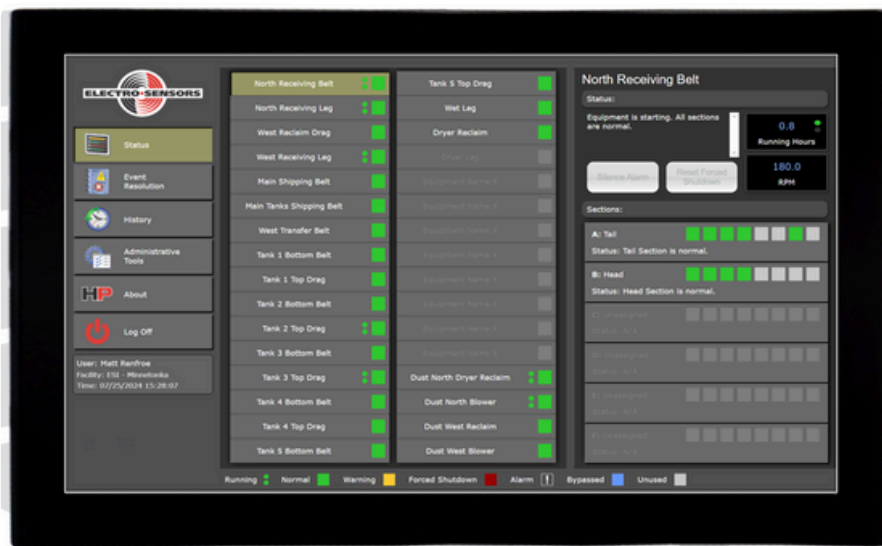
ELECTRO-SENSORS

Status

Event Resolution

History

Administrative Tools

HP About

Log Off

User: Matt Renfroe
Facility: ESI - Minnetonka
Time: 07/25/2024 15:28:07

North Receiving Belt
North Receiving Leg
West Reclaim Drag
West Receiving Leg
Main Shipping Belt
Main Tanks Shipping Belt
West Transfer Belt
Tank 1 Bottom Belt
Tank 1 Top Drag
Tank 2 Bottom Belt
Tank 2 Top Drag
Tank 3 Bottom Belt
Tank 3 Top Drag
Tank 4 Bottom Belt
Tank 4 Top Drag
Tank 5 Bottom Belt

Tank 5 Top Drag
Wet Leg
Dryer Reclaim
Dryer Leg
Equipment Name X
Equipment Name X
Equipment Name X
Equipment Name X
Equipment Name X
Equipment Name X
Equipment Name X
Equipment Name X
Dust North Dryer Reclaim
Dust North Blower
Dust West Reclaim
Dust West Blower

North Receiving Belt

Status:

Equipment is starting. All sections are normal.

0.8
Running Hours

180.0
RPM

Silence Alarm

Reset Forced Shutdown

Sections:

A: Tail
Status: Tail Section is normal.

B: Head
Status: Head Section is normal.

C: Unassigned
Status: N/A

D: Unassigned
Status: N/A

E: Unassigned
Status: N/A

F: Unassigned
Status: N/A

Running Normal Warning Forced Shutdown Alarm ! Bypassed Unused